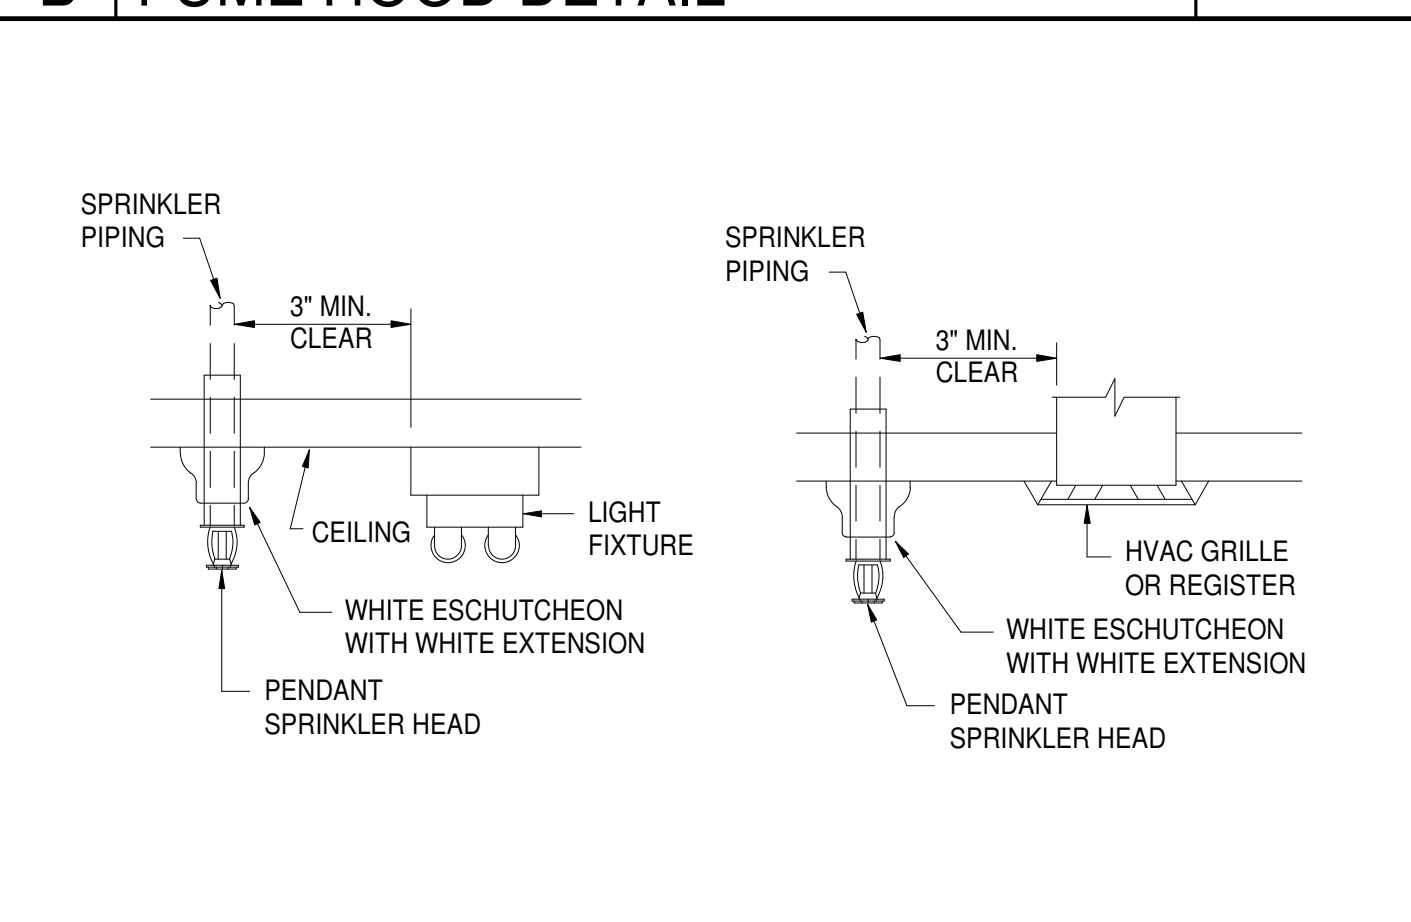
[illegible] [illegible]

SPRINKLER PIPING

3" MIN. CLEAR

CEILING

LIGHT FIXTURE

WHITE ESCHUTCHEON WITH WHITE EXTENSION

PENDANT SPRINKLER HEAD

SPRINKLER PIPING

3" MIN. CLEAR

HVAC GRILLE OR REGISTER

WHITE ESCHUTCHEON WITH WHITE EXTENSION

PENDANT SPRINKLER HEAD